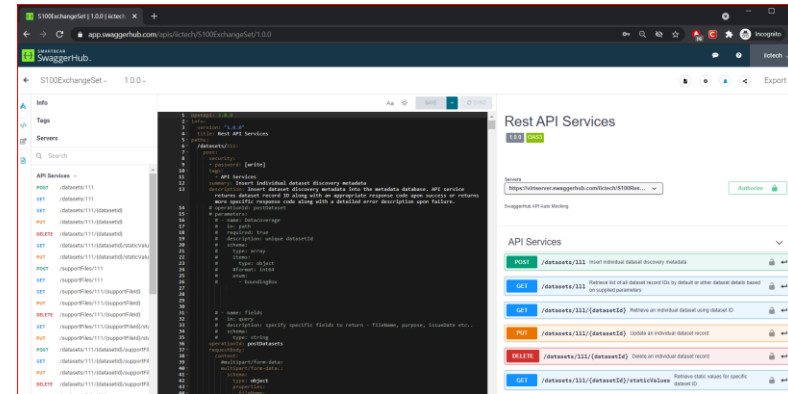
S100ExchangeSet | 1.0.0 | lictech

app.swaggerhub.com/apis/lictech/S100ExchangeSet/1.0.0

Incognito

SMARTBEAR SwaggerHub.

lictech

S100ExchangeSet 1.0.0

Export

Info

Tags

Servers

Search

API Services

POST /datasets/111

GET /datasets/111

GET /datasets/111/{datasetId}

PUT /datasets/111/{datasetId}

DELETE /datasets/111/{datasetId}

GET /datasets/111/{datasetId}/staticValu

PUT /datasets/111/{datasetId}/staticValu

POST /supportFiles/111

GET /supportFiles/111

GET /supportFiles/111/{supportFileId}

PUT /supportFiles/111/{supportFileId}

DELETE /supportFiles/111/{supportFileId}

GET /supportFiles/111/{supportFileId}/st

PUT /supportFiles/111/{supportFileId}/st

POST /datasets/111/{datasetId}/supportFi

GET /datasets/111/{datasetId}/supportFi

PUT /datasets/111/{datasetId}/supportFi

DELETE /datasets/111/{datasetId}/supportFi

Aa SAVE

openapi: 3.0.0
info:
  version: "1.0.0"
  title: Rest API Services
paths:
  /datasets/111:
    post:
      security:
        - password: [write]
      tags:
        - API Services
      summary: Insert individual dataset discovery metadata
      description: Insert dataset discovery metadata into the metadata database. API service returns dataset record ID along with an appropriate response code upon success or returns more specific response code along with a detailed error description upon failure.
      # operationId: postDataset
      # parameters:
      #   - name: Datacoverage
      #     in: path
      #     required: true
      #     description: unique datasetId
      #     schema:
      #       type: array
      #       items:
      #         type: object
      #       #format: int64
      #       enum:
      #         - boundingBox

      #   - name: fields
      #     in: query
      #     description: specify specific fields to return - fileName, purpose, issueDate etc...
      #     schema:
      #       type: string
      operationId: postDatasets
      requestBody:
        content:
          #multipart/form-data:
          multipart/form-data:
            schema:
              type: object
              properties:

Rest API Services

1.0.0 OAS3

Servers

https://virtserver.swaggerhub.com/lictech/S100Res...

Authorize

SwaggerHub API Auto Mocking

API Services

POST /datasets/111 Insert individual dataset discovery metadata

GET /datasets/111 Retrieve list of all dataset record IDs by default or other dataset details based on supplied parameters

GET /datasets/111/{datasetId} Retrieve an individual dataset using dataset ID

PUT /datasets/111/{datasetId} Update an individual dataset record

DELETE /datasets/111/{datasetId} Delete an individual dataset record

GET /datasets/111/{datasetId}/staticValues Retrieve static values for specific dataset ID